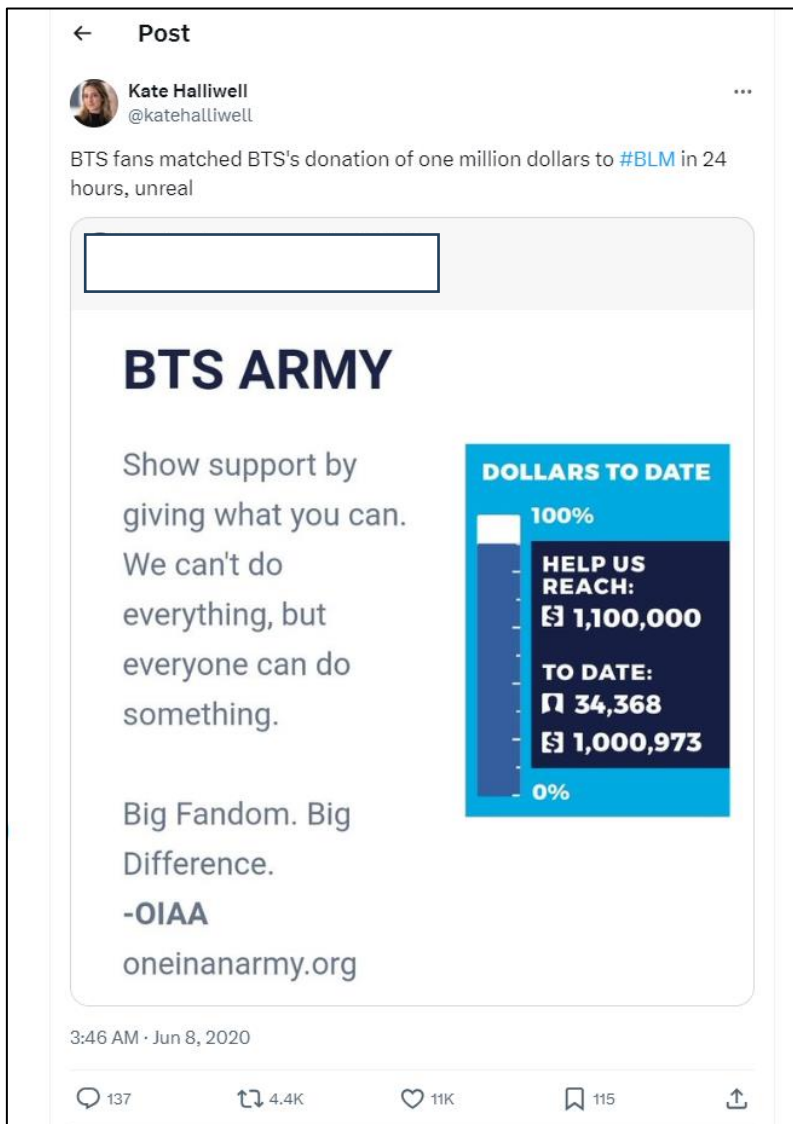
← Post

Kate Halliwell
@katehalliwell

BTS fans matched BTS's donation of one million dollars to #BLM in 24 hours, unreal

BTS ARMY

Show support by giving what you can. We can't do everything, but everyone can do something.

Big Fandom. Big Difference.
-OIAA
oneinanarmy.org

DOLLARS TO DATE
100%
HELP US REACH:
$ 1,100,000
TO DATE:
34,368
$ 1,000,973
0%

3:46 AM · Jun 8, 2020

137 4.4K 11K 115